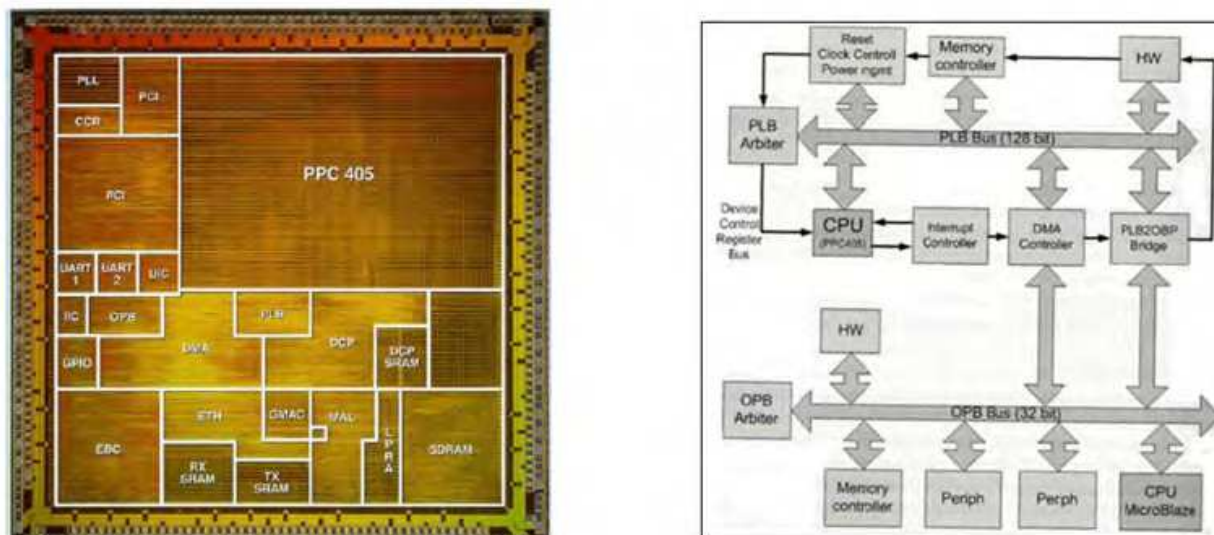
PLL
PCI
CCR
PPC 405
PCI
UART 1
UART 2
UIC
IIC
OPB
PLB
GPIO
DMA
DCP
DCP SRAM
EBC
ETH
GMAC
MAL
LPRA
SDRAM
RX SRAM
TX SRAM

Reset Clock Control Power mgmt
Memory controller
HW
PLB Arbiter
PLB Bus (128 bit)
Device Control Register Bus
CPU (PPC405)
Interrupt Controller
DMA Controller
PLB2OBP Bridge
HW
OPB Arbiter
OPB Bus (32 bit)
Memory controller
Periph
Perph
CPU MicroBlaze